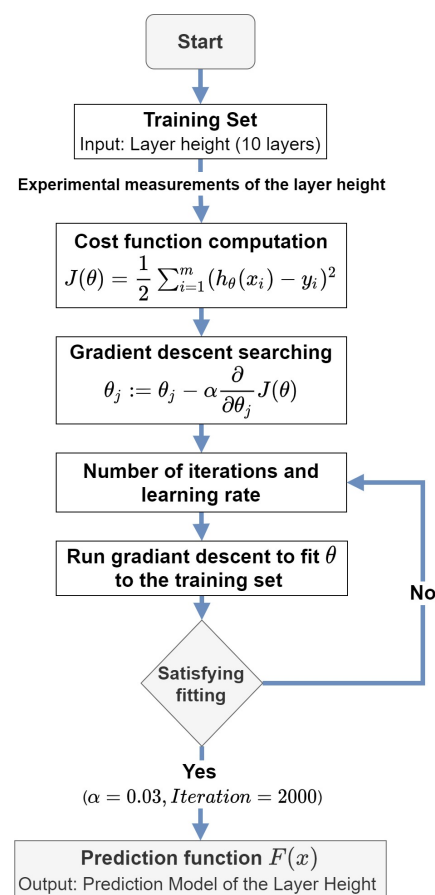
Start

Training Set
Input: Layer height (10 layers)

Experimental measurements of the layer height

Cost function computation
$J(\theta) = \frac{1}{2} \sum_{i=1}^{m} (h_\theta(x_i) - y_i)^2$

Gradient descent searching
$\theta_j := \theta_j - \alpha \frac{\partial}{\partial \theta_j} J(\theta)$

Number of iterations and learning rate

Run gradiant descent to fit $\theta$ to the training set

No

Satisfying fitting

Yes
$(\alpha = 0.03, Iteration = 2000)$

Prediction function $F(x)$
Output: Prediction Model of the Layer Height